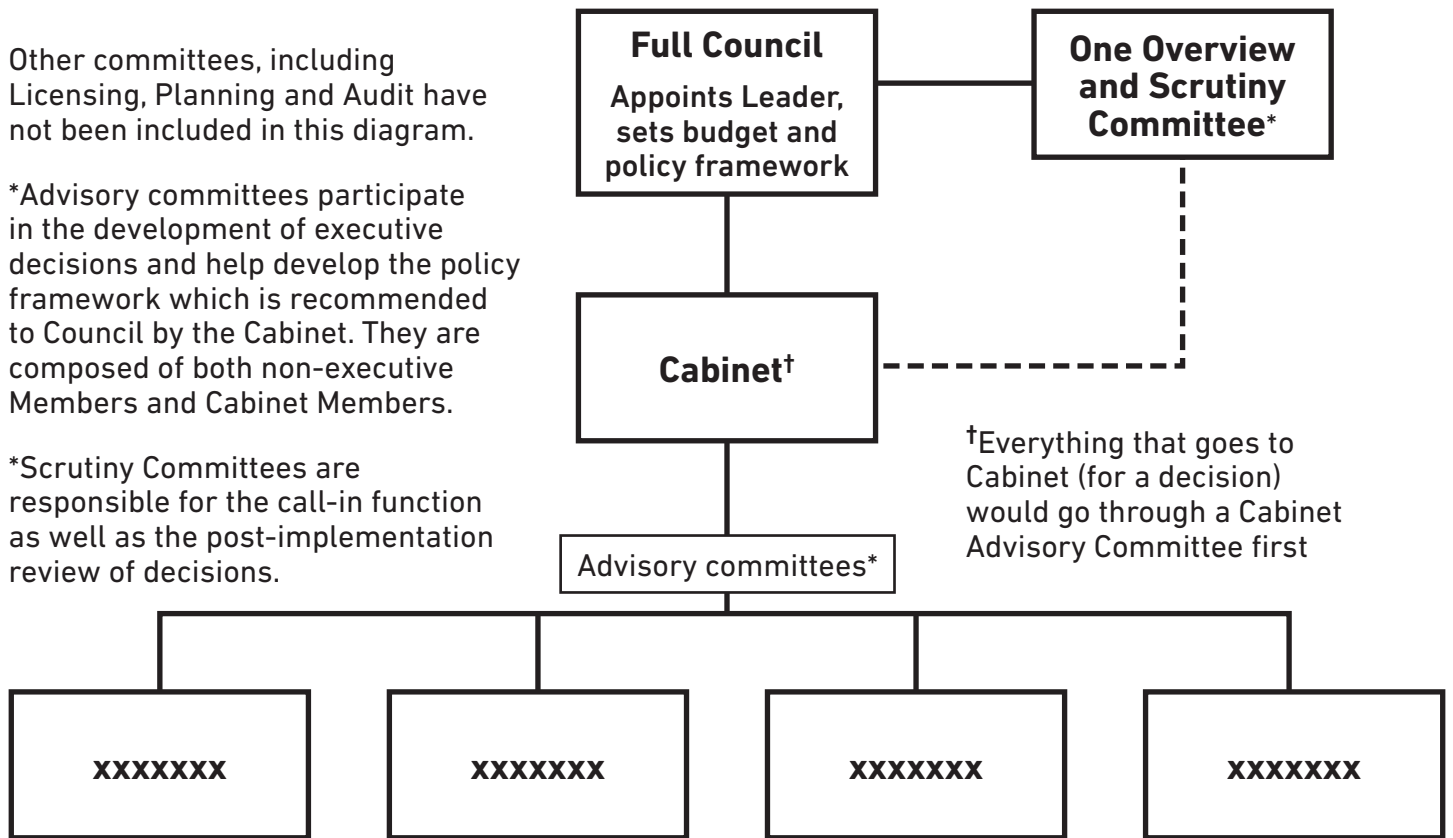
Other committees, including Licensing, Planning and Audit have not been included in this diagram.

*Advisory committees participate in the development of executive decisions and help develop the policy framework which is recommended to Council by the Cabinet. They are composed of both non-executive Members and Cabinet Members.

*Scrutiny Committees are responsible for the call-in function as well as the post-implementation review of decisions.

**Full Council**
Appoints Leader, sets budget and policy framework

**One Overview and Scrutiny Committee***

**Cabinet†**

†Everything that goes to Cabinet (for a decision) would go through a Cabinet Advisory Committee first

Advisory committees*

xxxxxxx

xxxxxxx

xxxxxxx

xxxxxxx